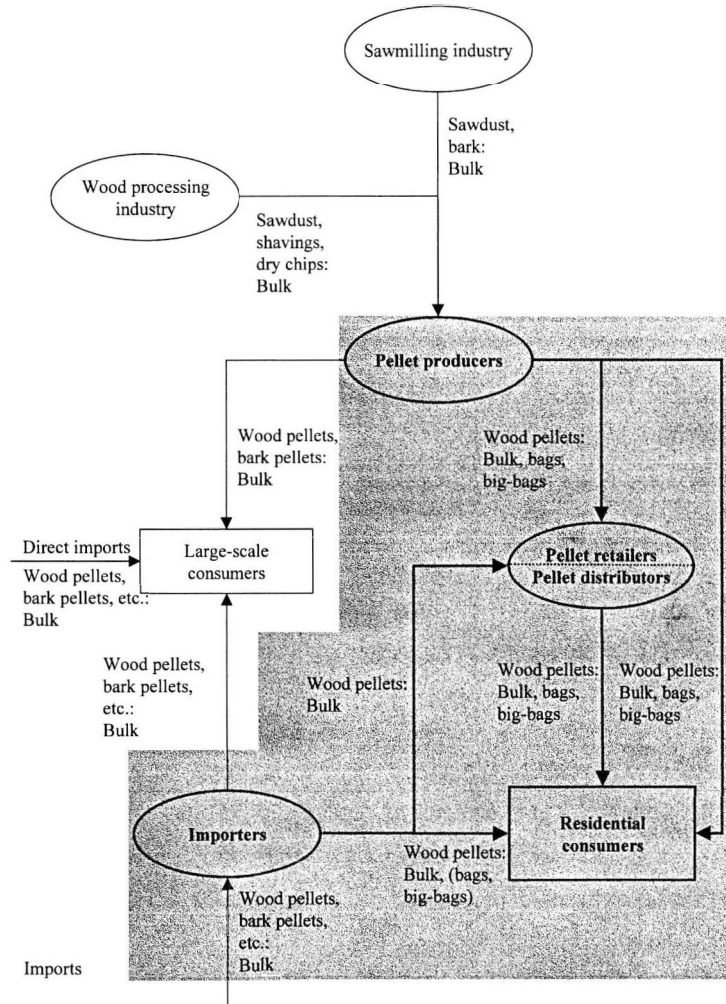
Sawmilling industry

Sawdust, bark: Bulk

Wood processing industry

Sawdust, shavings, dry chips: Bulk

Pellet producers

Wood pellets, bark pellets: Bulk

Wood pellets: Bulk, bags, big-bags

Direct imports

Wood pellets, bark pellets, etc.: Bulk

Large-scale consumers

Pellet retailers
Pellet distributors

Wood pellets, bark pellets, etc.: Bulk

Wood pellets: Bulk

Wood pellets: Bulk, bags, big-bags

Wood pellets: Bulk, bags, big-bags

Importers

Residential consumers

Wood pellets: Bulk, (bags, big-bags)

Wood pellets, bark pellets, etc.: Bulk

Imports